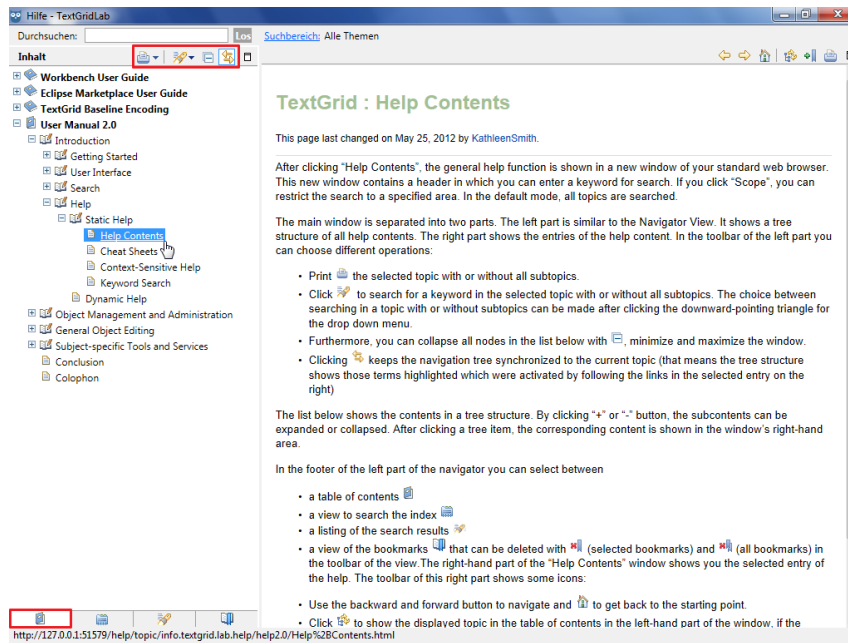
Hilfe - TextGridLab

Durchsuchen: Los Suchbereich: Alle Themen

Inhalt

Workbench User Guide
Eclipse Marketplace User Guide
TextGrid Baseline Encoding
User Manual 2.0
Introduction
Getting Started
User Interface
Search
Help
Static Help
Help Contents
Cheat Sheets
Context-Sensitive Help
Keyword Search
Dynamic Help
Object Management and Administration
General Object Editing
Subject-specific Tools and Services
Conclusion
Colophon

TextGrid : Help Contents

This page last changed on May 25, 2012 by KathleenSmith.

After clicking "Help Contents", the general help function is shown in a new window of your standard web browser. This new window contains a header in which you can enter a keyword for search. If you click "Scope", you can restrict the search to a specified area. In the default mode, all topics are searched.

The main window is separated into two parts. The left part is similar to the Navigator View. It shows a tree structure of all help contents. The right part shows the entries of the help content. In the toolbar of the left part you can choose different operations:

- Print the selected topic with or without all subtopics.
- Click to search for a keyword in the selected topic with or without all subtopics. The choice between searching in a topic with or without subtopics can be made after clicking the downward-pointing triangle for the drop down menu.
- Furthermore, you can collapse all nodes in the list below with , minimize and maximize the window.
- Clicking keeps the navigation tree synchronized to the current topic (that means the tree structure shows those terms highlighted which were activated by following the links in the selected entry on the right)

The list below shows the contents in a tree structure. By clicking "+" or "-" button, the subcontents can be expanded or collapsed. After clicking a tree item, the corresponding content is shown in the window's right-hand area.

In the footer of the left part of the navigator you can select between

- a table of contents
- a view to search the index
- a listing of the search results
- a view of the bookmarks that can be deleted with (selected bookmarks) and (all bookmarks) in the toolbar of the view.The right-hand part of the "Help Contents" window shows you the selected entry of the help. The toolbar of this right part shows some icons:

- Use the backward and forward button to navigate and to get back to the starting point.
- Click to show the displayed topic in the table of contents in the left-hand part of the window, if the

http://127.0.0.1:51579/help/topic/info.textgrid.lab.help/help2.0/Help%2BContents.html